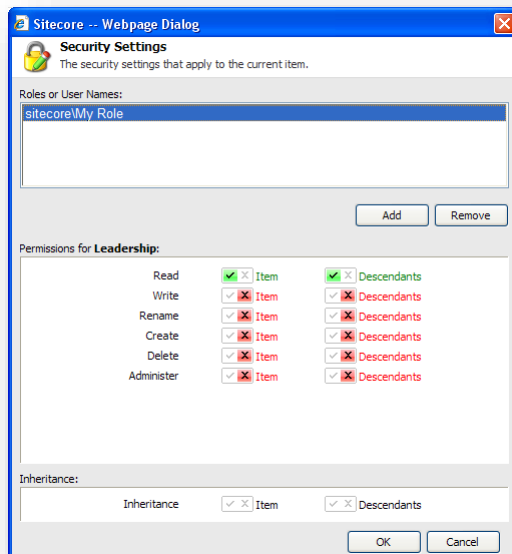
Sitecore -- Webpage Dialog

Security Settings
The security settings that apply to the current item.

Roles or User Names:

sitecore\My Role

Add Remove

Permissions for **Leadership**:

| | | |
|---|---|---|
| Read | Item | Descendants |
| Write | Item | Descendants |
| Rename | Item | Descendants |
| Create | Item | Descendants |
| Delete | Item | Descendants |
| Administer | Item | Descendants |

Inheritance:

| | | |
|---|---|---|
| Inheritance | Item | Descendants |

OK Cancel